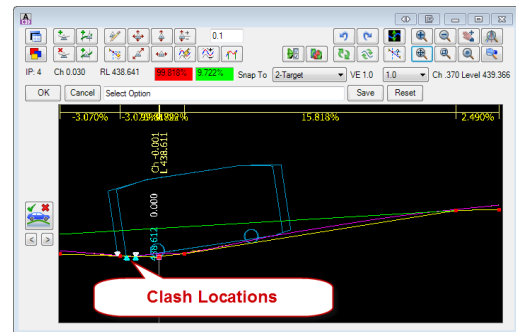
0.1

IP: 4 Ch 0.030 RL 438.641 99.818% 9.722% Snap To 2-Target VE 1.0 1.0 Ch .370 Level 439.366

OK Cancel Select Option Save Reset

-3.070% -3.0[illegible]% 15.818% 2.490%

Ch -0.001
L 438.611

0.000

438.612

< >

Clash Locations